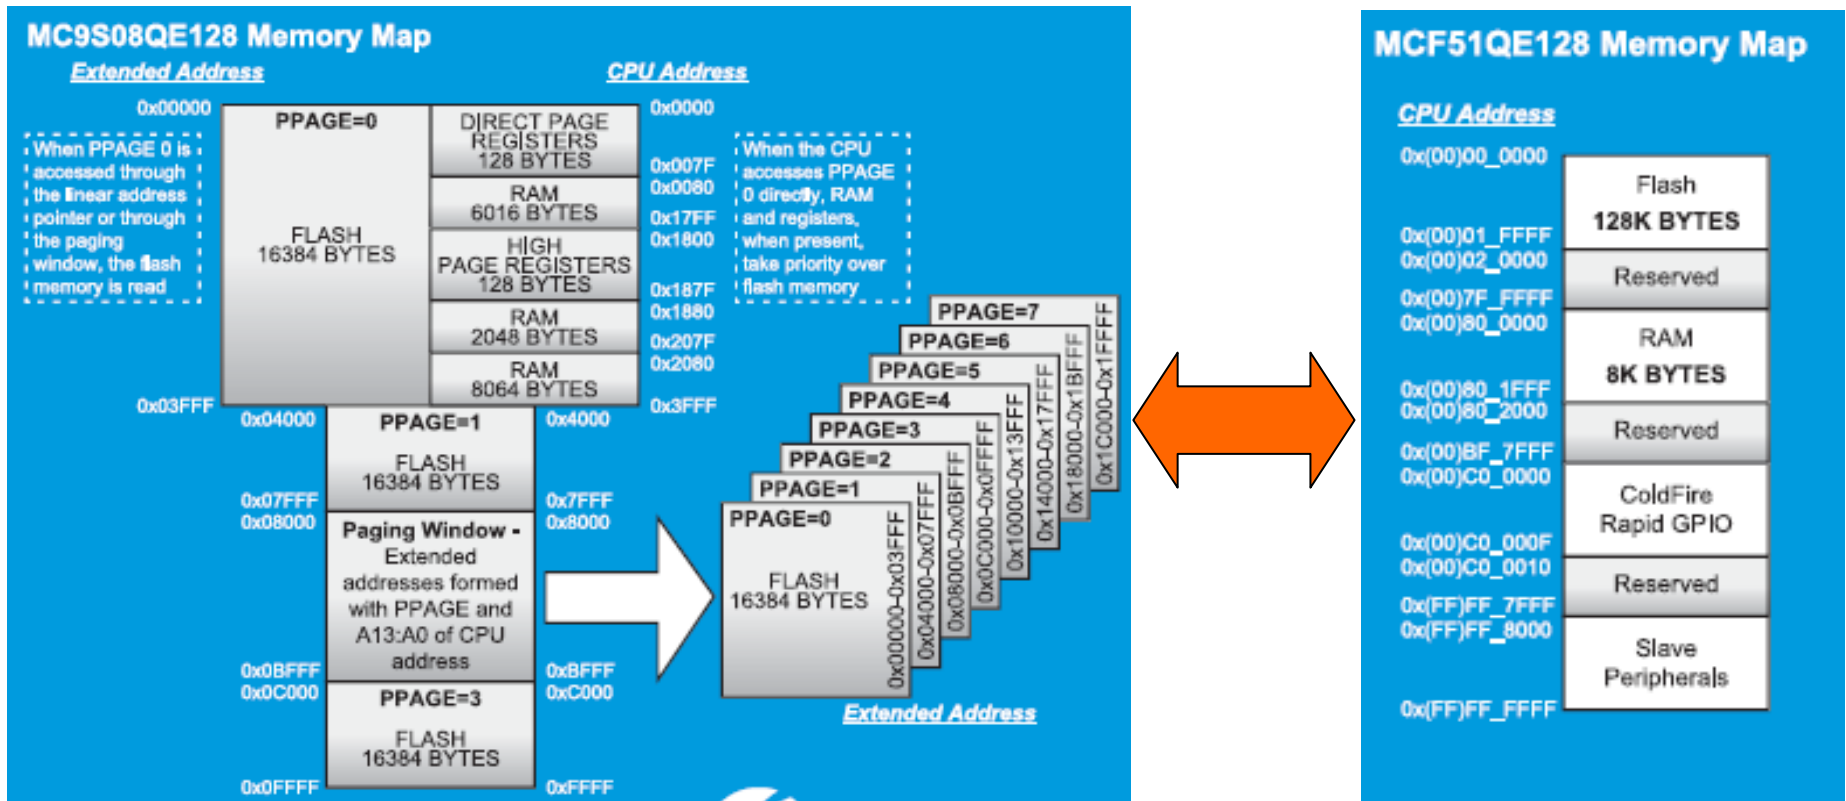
MC9S08QE128 Memory Map

Extended Address

CPU Address

0x00000

PPAGE=0

FLASH 16384 BYTES

DIRECT PAGE REGISTERS 128 BYTES

0x0000

0x007F

0x0080

RAM 6016 BYTES

0x17FF

0x1800

HIGH PAGE REGISTERS 128 BYTES

0x187F

0x1880

RAM 2048 BYTES

0x207F

0x2080

RAM 8064 BYTES

0x3FFF

0x03FFF

When PPAGE 0 is accessed through the linear address pointer or through the paging window, the flash memory is read

When the CPU accesses PPAGE 0 directly, RAM and registers, when present, take priority over flash memory

0x04000

PPAGE=1

FLASH 16384 BYTES

0x4000

0x07FFF

0x08000

0x7FFF

0x8000

Paging Window - Extended addresses formed with PPAGE and A13:A0 of CPU address

0x0BFFF

0x0C000

0xBFFF

0xC000

PPAGE=3

FLASH 16384 BYTES

0x0FFFF

0xFFFF

PPAGE=7

PPAGE=6

PPAGE=5

PPAGE=4

PPAGE=3

PPAGE=2

PPAGE=1

PPAGE=0

FLASH 16384 BYTES

0x00000–0x03FFF

0x04000–0x07FFF

0x08000–0x0BFFF

0x0C000–0x0FFFF

0x10000–0x13FFF

0x14000–0x17FFF

0x18000–0x1BFFF

0x1C000–0x1FFFF

Extended Address

MCF51QE128 Memory Map

CPU Address

0x(00)00_0000

Flash 128K BYTES

0x(00)01_FFFF

0x(00)02_0000

Reserved

0x(00)7F_FFFF

0x(00)80_0000

RAM 8K BYTES

0x(00)80_1FFF

0x(00)80_2000

Reserved

0x(00)BF_7FFF

0x(00)C0_0000

ColdFire Rapid GPIO

0x(00)C0_000F

0x(00)C0_0010

Reserved

0x(FF)FF_7FFF

0x(FF)FF_8000

Slave Peripherals

0x(FF)FF_FFFF